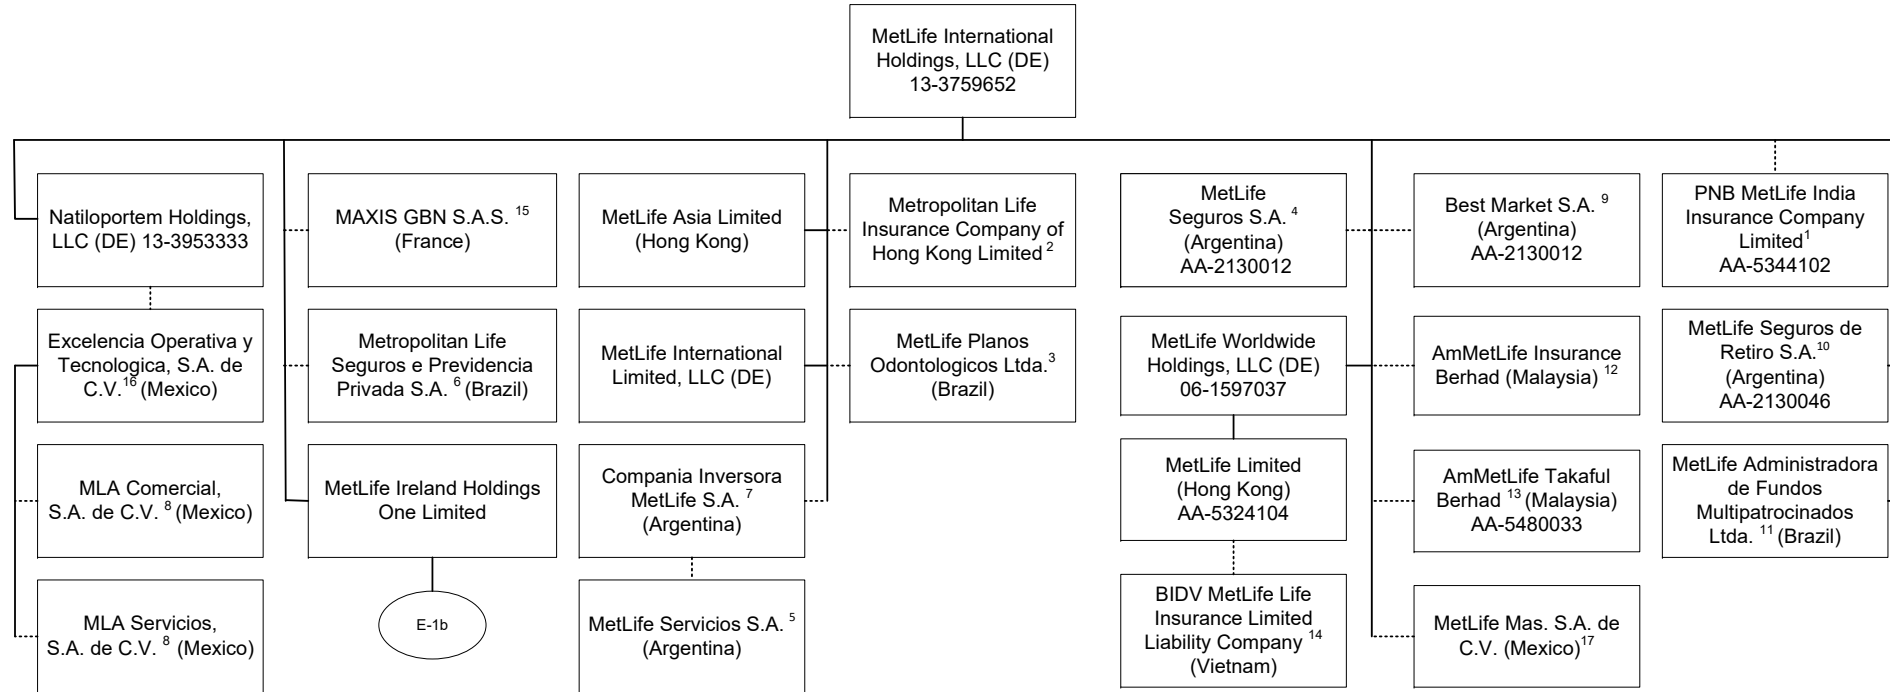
MetLife International Holdings, LLC (DE) 13-3759652

Natiloportem Holdings, LLC (DE) 13-3953333

Excelencia Operativa y Tecnologica, S.A. de C.V.$^{16}$ (Mexico)

MLA Comercial, S.A. de C.V. $^{8}$ (Mexico)

MLA Servicios, S.A. de C.V. $^{8}$ (Mexico)

MAXIS GBN S.A.S. $^{15}$ (France)

Metropolitan Life Seguros e Previdencia Privada S.A. $^{6}$ (Brazil)

MetLife Ireland Holdings One Limited

E-1b

MetLife Asia Limited (Hong Kong)

MetLife International Limited, LLC (DE)

Compania Inversora MetLife S.A. $^{7}$ (Argentina)

MetLife Servicios S.A. $^{5}$ (Argentina)

Metropolitan Life Insurance Company of Hong Kong Limited $^{2}$

MetLife Planos Odontologicos Ltda.$^{3}$ (Brazil)

MetLife Seguros S.A. $^{4}$ (Argentina) AA-2130012

MetLife Worldwide Holdings, LLC (DE) 06-1597037

MetLife Limited (Hong Kong) AA-5324104

BIDV MetLife Life Insurance Limited Liability Company $^{14}$ (Vietnam)

Best Market S.A. $^{9}$ (Argentina) AA-2130012

AmMetLife Insurance Berhad (Malaysia) $^{12}$

AmMetLife Takaful Berhad $^{13}$ (Malaysia) AA-5480033

MetLife Mas. S.A. de C.V. (Mexico)$^{17}$

PNB MetLife India Insurance Company Limited$^{1}$ AA-5344102

MetLife Seguros de Retiro S.A.$^{10}$ (Argentina) AA-2130046

MetLife Administradora de Fundos Multipatrocinados Ltda. $^{11}$ (Brazil)